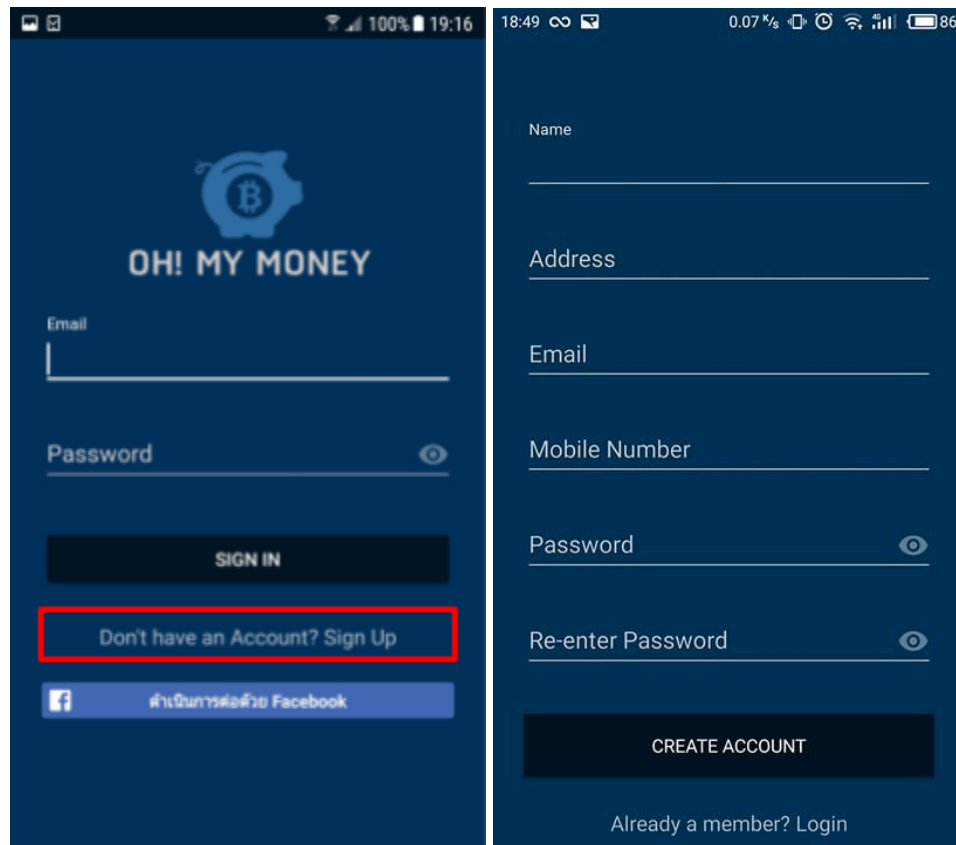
100% 19:16

B

OH! MY MONEY

Email

Password

SIGN IN

Don't have an Account? Sign Up

f ดำเนินการต่อด้วย Facebook

18:49 0.07 K/s 86

Name

Address

Email

Mobile Number

Password

Re-enter Password

CREATE ACCOUNT

Already a member? Login